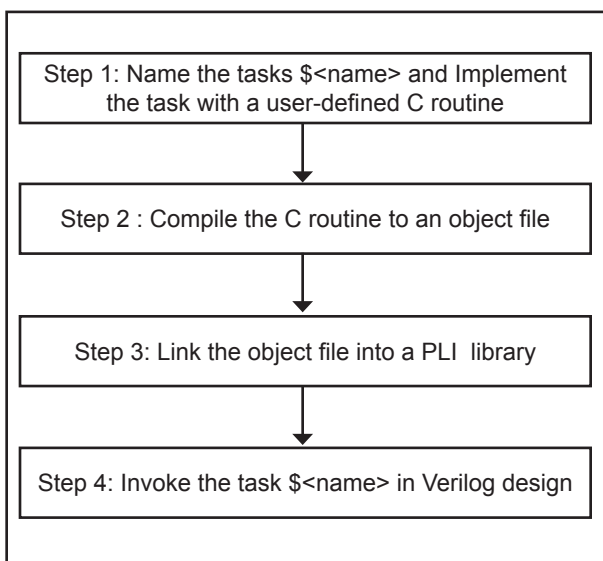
Step 1: Name the tasks \$<name> and Implement the task with a user-defined C routine

Step 2 : Compile the C routine to an object file

Step 3: Link the object file into a PLI library

Step 4: Invoke the task \$<name> in Verilog design